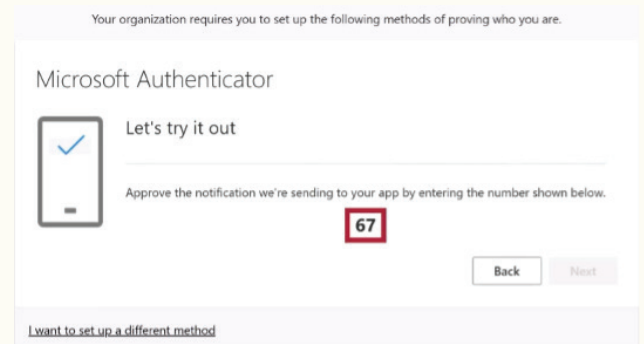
Your organization requires you to set up the following methods of proving who you are.

Microsoft Authenticator

Let's try it out

Approve the notification we're sending to your app by entering the number shown below.

67

Back

Next

I want to set up a different method